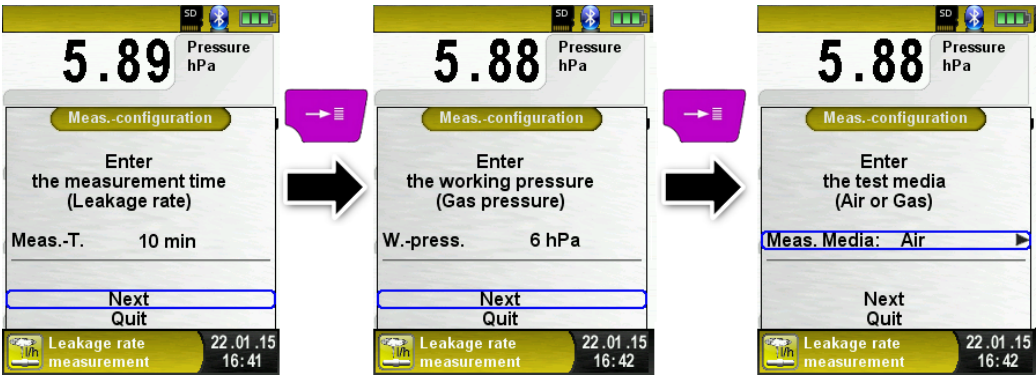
SD

5.89 Pressure hPa

Meas.-configuration

Enter the measurement time (Leakage rate)

Meas.-T. 10 min

Next
Quit

l/h Leakage rate measurement 22.01.15 16:41

SD

5.88 Pressure hPa

Meas.-configuration

Enter the working pressure (Gas pressure)

W.-press. 6 hPa

Next
Quit

l/h Leakage rate measurement 22.01.15 16:42

SD

5.88 Pressure hPa

Meas.-configuration

Enter the test media (Air or Gas)

Meas. Media: Air

Next
Quit

l/h Leakage rate measurement 22.01.15 16:42